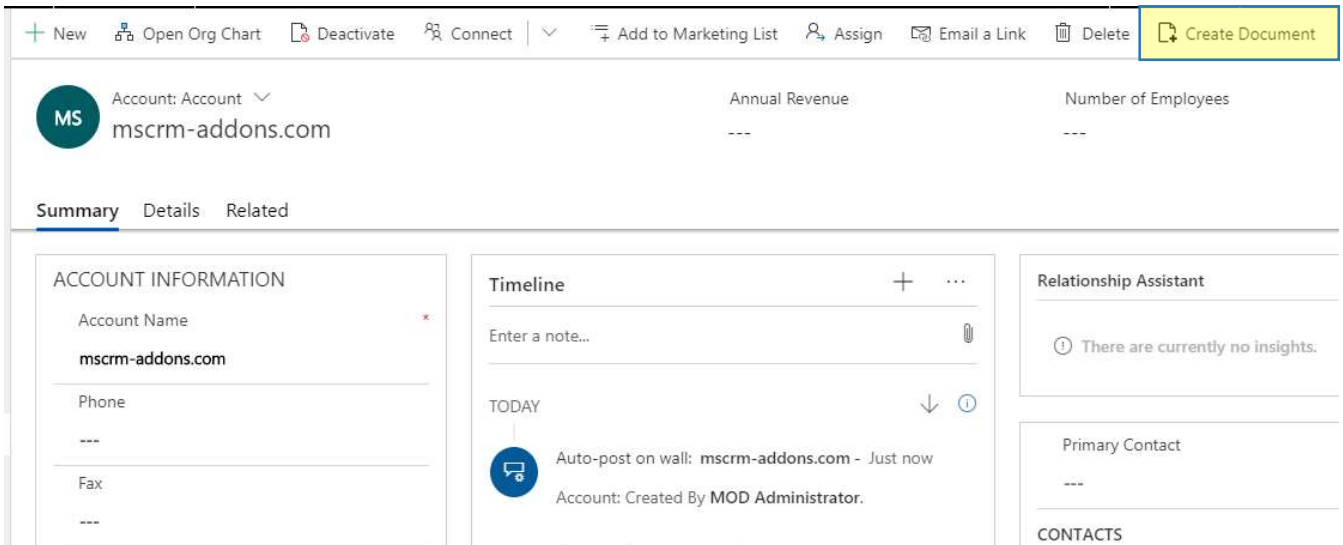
+ New Open Org Chart Deactivate Connect Add to Marketing List Assign Email a Link Delete Create Document

MS Account: Account
mscrm-addons.com

Annual Revenue
---

Number of Employees
---

Summary Details Related

ACCOUNT INFORMATION

Account Name *
mscrm-addons.com

Phone
---

Fax
---

Timeline

Enter a note...

TODAY

Auto-post on wall: mscrm-addons.com - Just now
Account: Created By MOD Administrator.

Relationship Assistant

There are currently no insights.

Primary Contact
---

CONTACTS